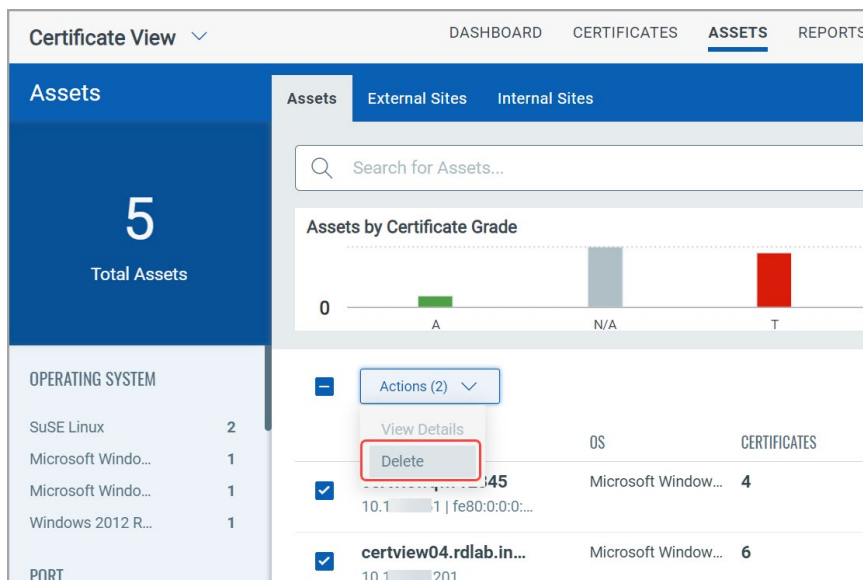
Certificate View

DASHBOARD CERTIFICATES ASSETS REPORTS

Assets

5
Total Assets

OPERATING SYSTEM

SuSE Linux 2
Microsoft Windo... 1
Microsoft Windo... 1
Windows 2012 R... 1

PORT

Assets External Sites Internal Sites

Search for Assets...

Assets by Certificate Grade

0

A N/A T

Actions (2)

View Details
Delete

OS CERTIFICATES

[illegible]345 Microsoft Window... 4
10.1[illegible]1 | fe80:0:0:0:...

certview04.rdlab.in... Microsoft Window... 6
10.1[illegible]201